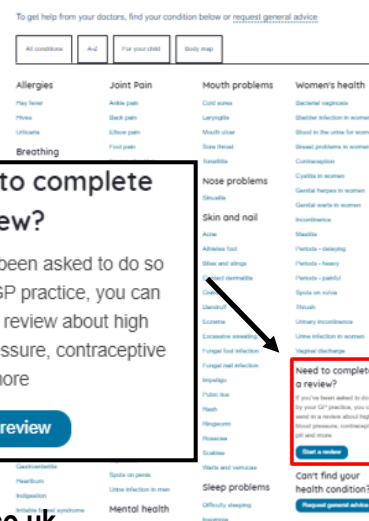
To get help from your doctors, find your condition below or request general advice

All conditions | A-Z | For your child | Body map

Allergies
Hay fever
Hives
Urticaria

Breathing

Joint Pain
Ankle pain
Back pain
Elbow pain
Foot pain

Mouth problems
Cold sores
Laryngitis
Mouth ulcer
Sore throat
Tonsillitis

Nose problems
Sinusitis

Skin and nail
Acne
Athletes foot
Bites and stings
Contact dermatitis
Cuts
Dandruff
Eczema
Excessive sweating
Fungal foot infection
Fungal nail infection
Impetigo
Pubic lice
Rash
Ringworm
Rosacea
Scabies
Warts and verrucas

Sleep problems
Difficulty sleeping
Insomnia

Women's health
Bacterial vaginosis
Bladder infection in women
Blood in the urine for women
Breast problems in women
Contraception
Cystitis in women
Genital herpes in women
Genital warts in women
Incontinence
Mastitis
Periods - delaying
Periods - heavy
Periods - painful
Spots on vulva
Thrush
Urinary incontinence
Urine infection in women
Vaginal discharge

Need to complete a review?
If you've been asked to do so by your GP practice, you can send in a review about high blood pressure, contraceptive pill and more
Start a review

Can't find your health condition?
Request general advice

to complete
ew?
been asked to do so
P practice, you can
review about high
ssure, contraceptive
nore
review

Gastroenteritis
Heartburn
Indigestion
Irritable bowel syndrome

Spots on penis
Urine infection in men

Mental health